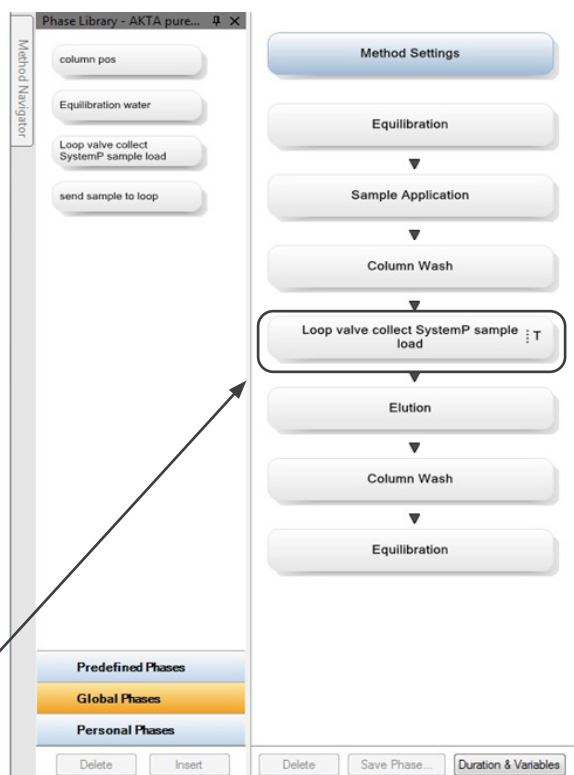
Method Navigator

Phase Library - AKTA pure...

column pos

Equilibration water

Loop valve collect SystemP sample load

send sample to loop

Predefined Phases

Global Phases

Personal Phases

Delete

Insert

Method Settings

Equilibration

Sample Application

Column Wash

Loop valve collect SystemP sample load

T

Elution

Column Wash

Equilibration

Delete

Save Phase...

Duration & Variables